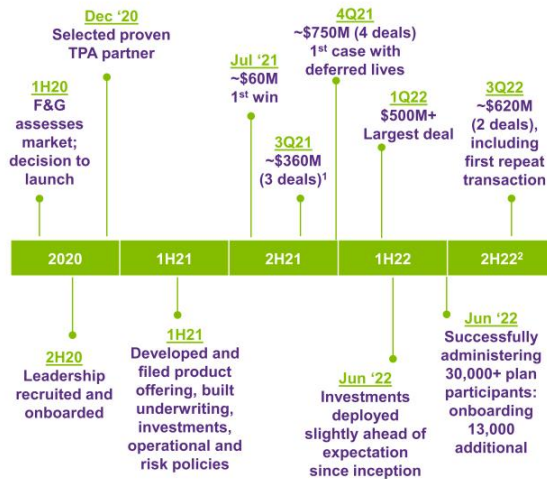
Dec '20
Selected proven TPA partner

1H20
F&G assesses market; decision to launch

Jul '21
~\$60M
$1^{st}$ win

3Q21
~\$360M
(3 deals)$^1$

4Q21
~\$750M (4 deals)
$1^{st}$ case with deferred lives

1Q22
\$500M+
Largest deal

3Q22
~\$620M
(2 deals), including first repeat transaction

2020

1H21

2H21

1H22

2H22$^2$

2H20
Leadership recruited and onboarded

1H21
Developed and filed product offering, built underwriting, investments, operational and risk policies

Jun '22
Investments deployed slightly ahead of expectation since inception

Jun '22
Successfully administering 30,000+ plan participants: onboarding 13,000 additional